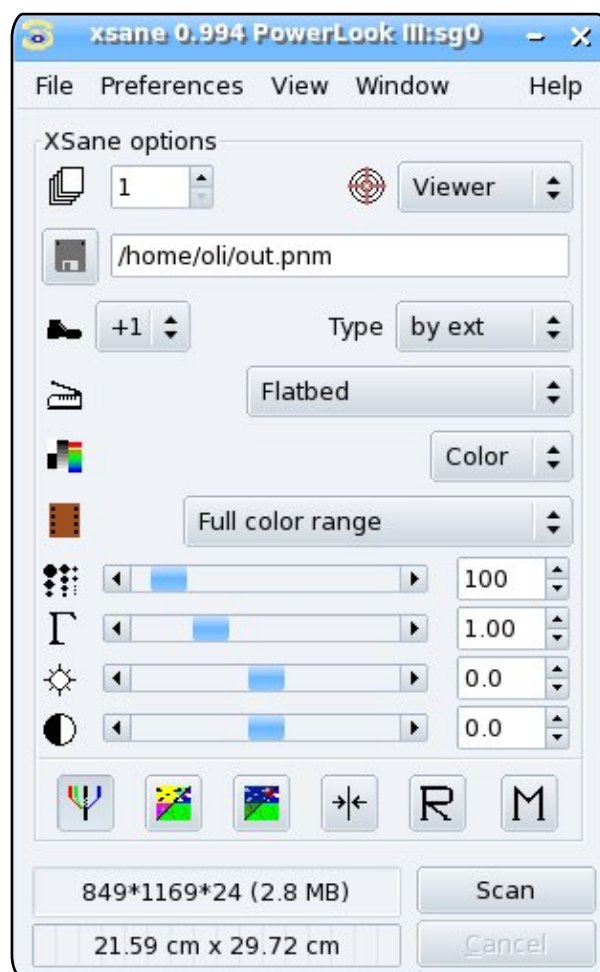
xsane 0.994 PowerLook III:sg0

File Preferences View Window Help

XSane options

1

Viewer

/home/oli/out.pnm

+1

Type by ext

Flatbed

Color

Full color range

100

1.00

0.0

0.0

R M

849*1169*24 (2.8 MB)

Scan

21.59 cm x 29.72 cm

Cancel